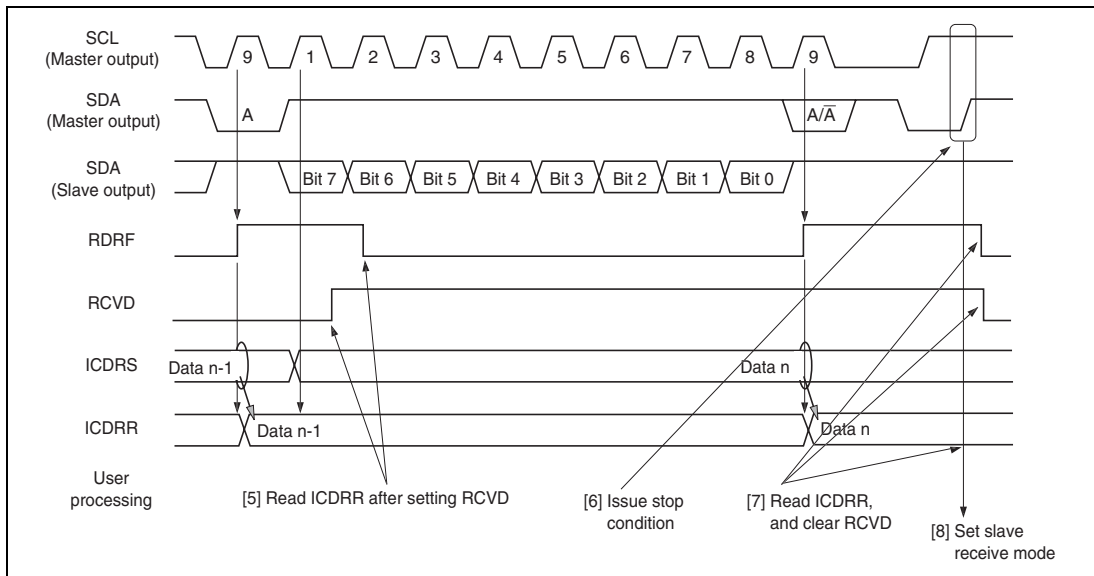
SCL
(Master output)
9
1
2
3
4
5
6
7
8
9

SDA
(Master output)
A
$A/\overline{A}$

SDA
(Slave output)
Bit 7
Bit 6
Bit 5
Bit 4
Bit 3
Bit 2
Bit 1
Bit 0

RDRF

RCVD

ICDRS
Data n-1
Data n

ICDRR
Data n-1
Data n

User processing

[5] Read ICDRR after setting RCVD

[6] Issue stop condition

[7] Read ICDRR, and clear RCVD

[8] Set slave receive mode